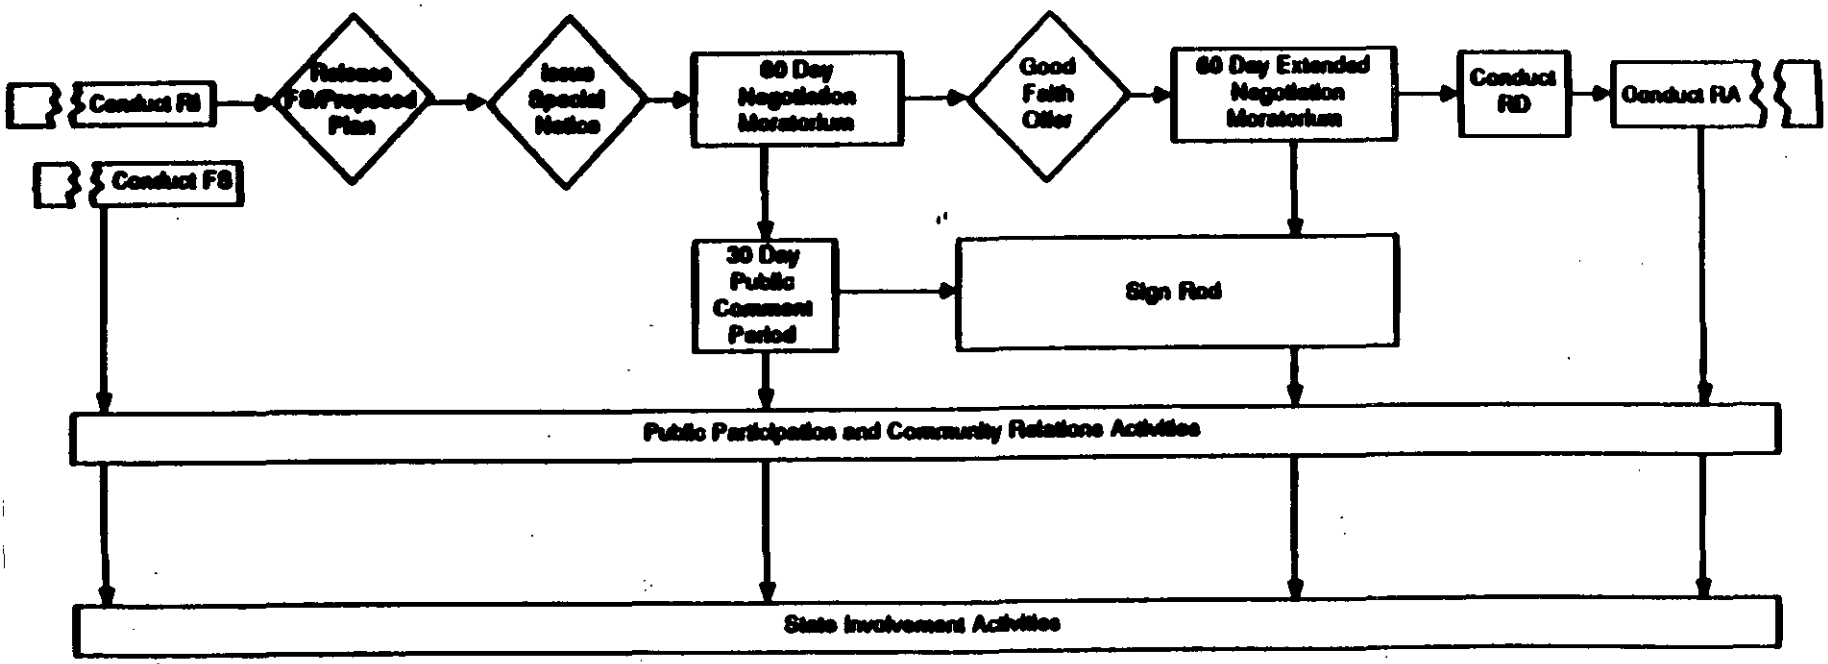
Conduct RI

Release FS/Proposed Plan

Issue Special Notice

60 Day Negotiation Moratorium

Good Faith Offer

60 Day Extended Negotiation Moratorium

Conduct RD

Conduct RA

Conduct FS

30 Day Public Comment Period

Sign Rod

Public Participation and Community Relations Activities

State Involvement Activities